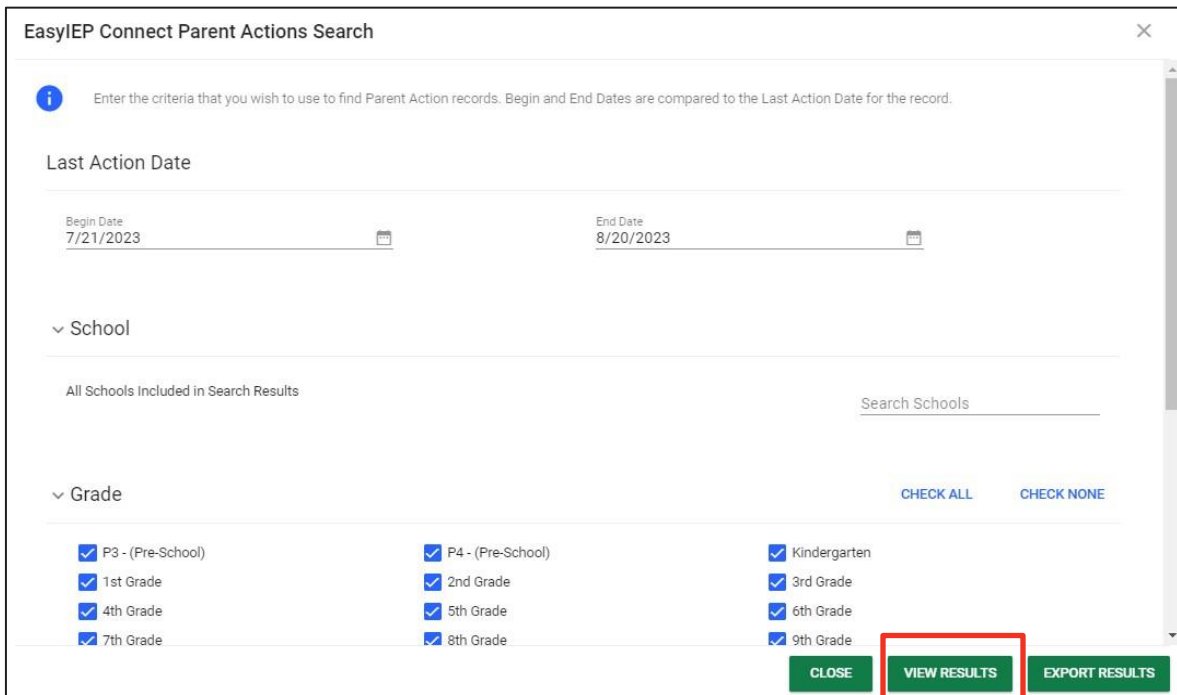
EasyIEP Connect Parent Actions Search

×

Enter the criteria that you wish to use to find Parent Action records. Begin and End Dates are compared to the Last Action Date for the record.

Last Action Date

Begin Date
7/21/2023

End Date
8/20/2023

School

All Schools Included in Search Results

Search Schools

Grade

CHECK ALL

CHECK NONE

P3 - (Pre-School)
P4 - (Pre-School)
Kindergarten
1st Grade
2nd Grade
3rd Grade
4th Grade
5th Grade
6th Grade
7th Grade
8th Grade
9th Grade

CLOSE

VIEW RESULTS

EXPORT RESULTS